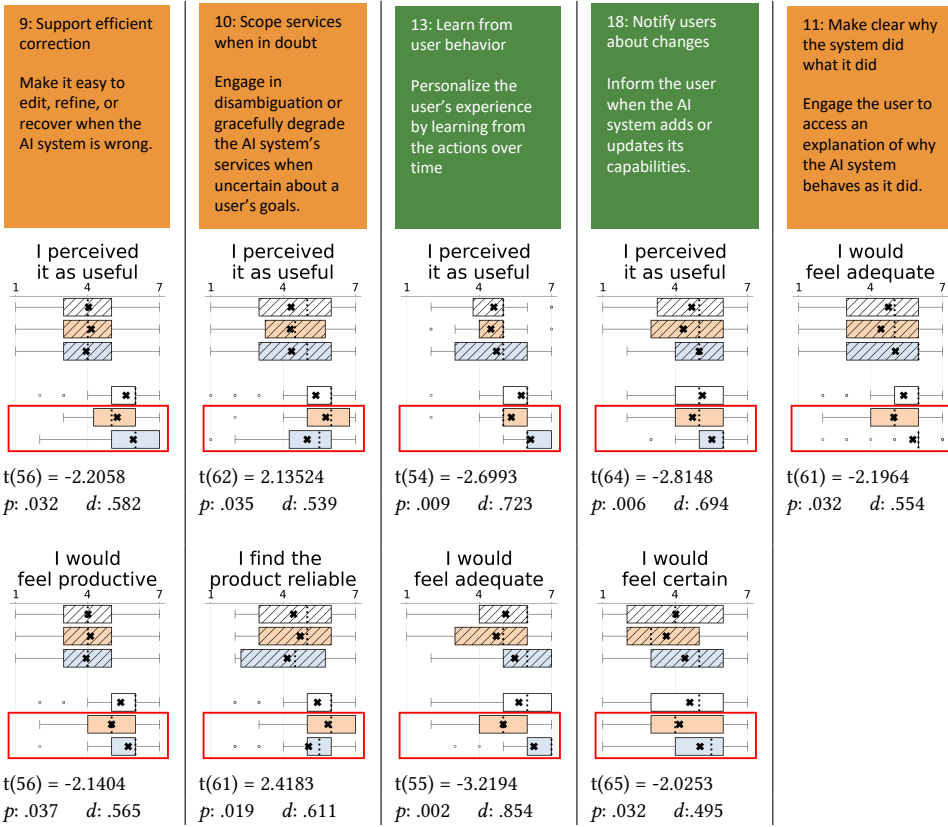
9: Support efficient correction

Make it easy to edit, refine, or recover when the AI system is wrong.

I perceived it as useful

1 4 7

t(56) = -2.2058
$p$: .032 $d$: .582

I would feel productive

1 4 7

t(56) = -2.1404
$p$: .037 $d$: .565

10: Scope services when in doubt

Engage in disambiguation or gracefully degrade the AI system's services when uncertain about a user's goals.

I perceived it as useful

1 4 7

t(62) = 2.13524
$p$: .035 $d$: .539

I find the product reliable

1 4 7

t(61) = 2.4183
$p$: .019 $d$: .611

13: Learn from user behavior

Personalize the user's experience by learning from the actions over time

I perceived it as useful

1 4 7

t(54) = -2.6993
$p$: .009 $d$: .723

I would feel adequate

1 4 7

t(55) = -3.2194
$p$: .002 $d$: .854

18: Notify users about changes

Inform the user when the AI system adds or updates its capabilities.

I perceived it as useful

1 4 7

t(64) = -2.8148
$p$: .006 $d$: .694

I would feel certain

1 4 7

t(65) = -2.0253
$p$: .032 $d$:.495

11: Make clear why the system did what it did

Engage the user to access an explanation of why the AI system behaves as it did.

I would feel adequate

1 4 7

t(61) = -2.1964
$p$: .032 $d$: .554